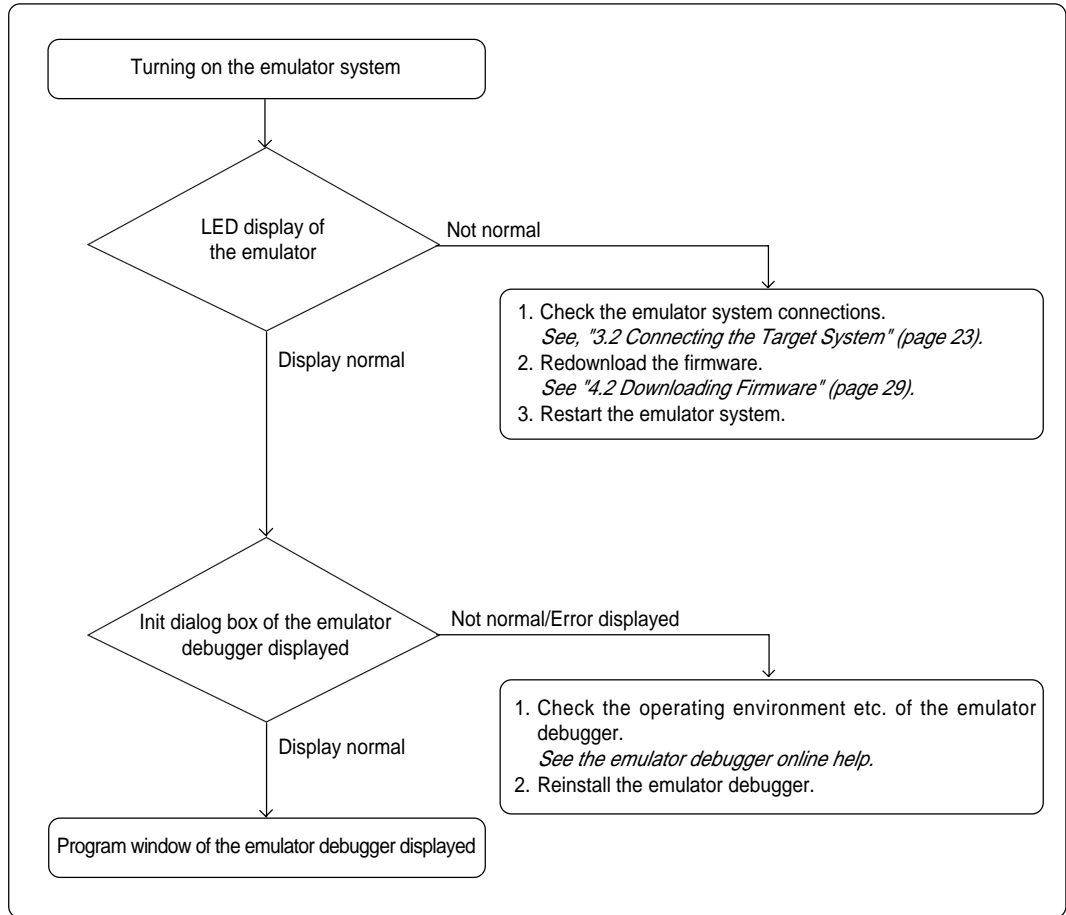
Turning on the emulator system

LED display of the emulator

Not normal

1. Check the emulator system connections.
*See, "3.2 Connecting the Target System" (page 23).*
2. Redownload the firmware.
*See "4.2 Downloading Firmware" (page 29).*
3. Restart the emulator system.

Display normal

Init dialog box of the emulator debugger displayed

Not normal/Error displayed

1. Check the operating environment etc. of the emulator debugger.
*See the emulator debugger online help.*
2. Reinstall the emulator debugger.

Display normal

Program window of the emulator debugger displayed